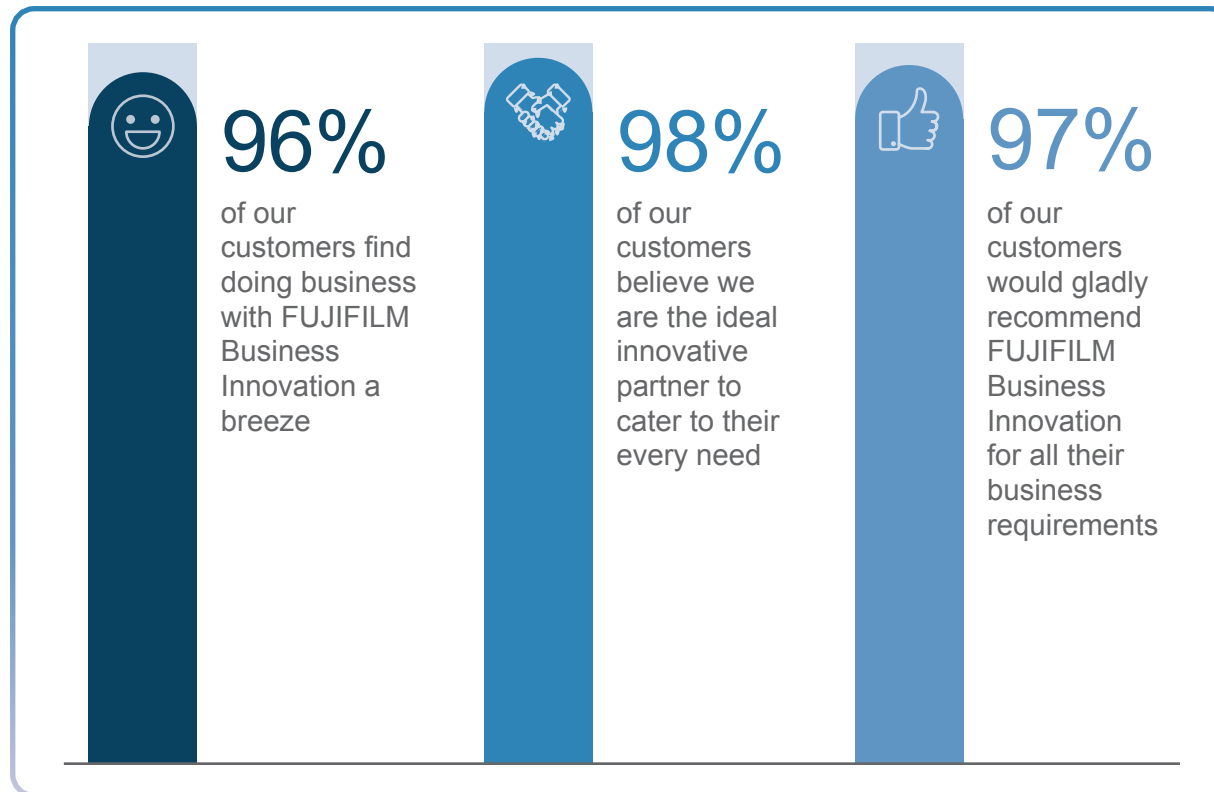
96%

of our customers find doing business with FUJIFILM Business Innovation a breeze

98%

of our customers believe we are the ideal innovative partner to cater to their every need

97%

of our customers would gladly recommend FUJIFILM Business Innovation for all their business requirements